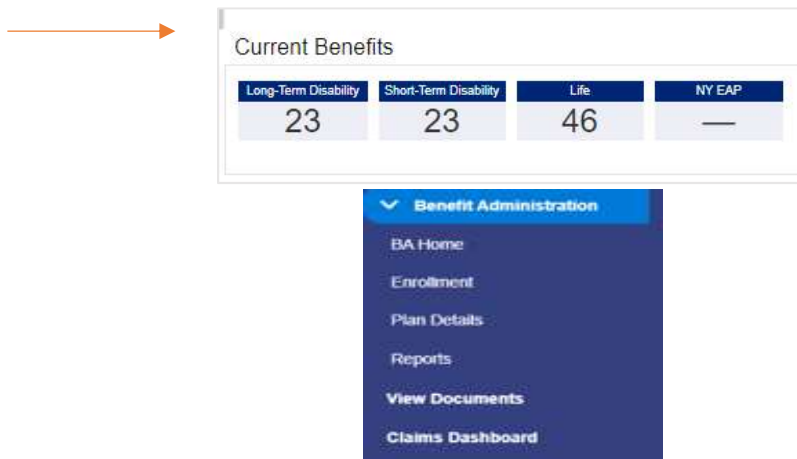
Current Benefits

| Long-Term Disability | Short-Term Disability | Life | NY EAP |
|---|---|---|---|
| 23 | 23 | 46 | — |

Benefit Administration
BA Home
Enrollment
Plan Details
Reports
View Documents
Claims Dashboard